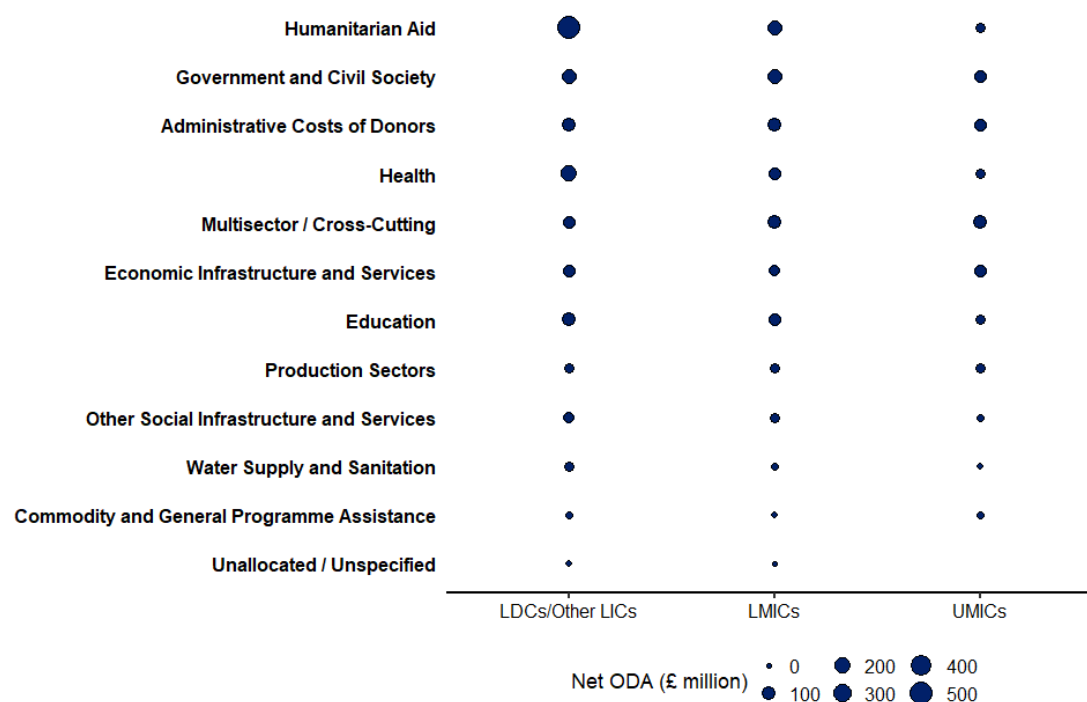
Humanitarian Aid
Government and Civil Society
Administrative Costs of Donors
Health
Multisector / Cross-Cutting
Economic Infrastructure and Services
Education
Production Sectors
Other Social Infrastructure and Services
Water Supply and Sanitation
Commodity and General Programme Assistance
Unallocated / Unspecified

LDCs/Other LICs
LMICs
UMICs

Net ODA (£ million)
0
100
200
300
400
500